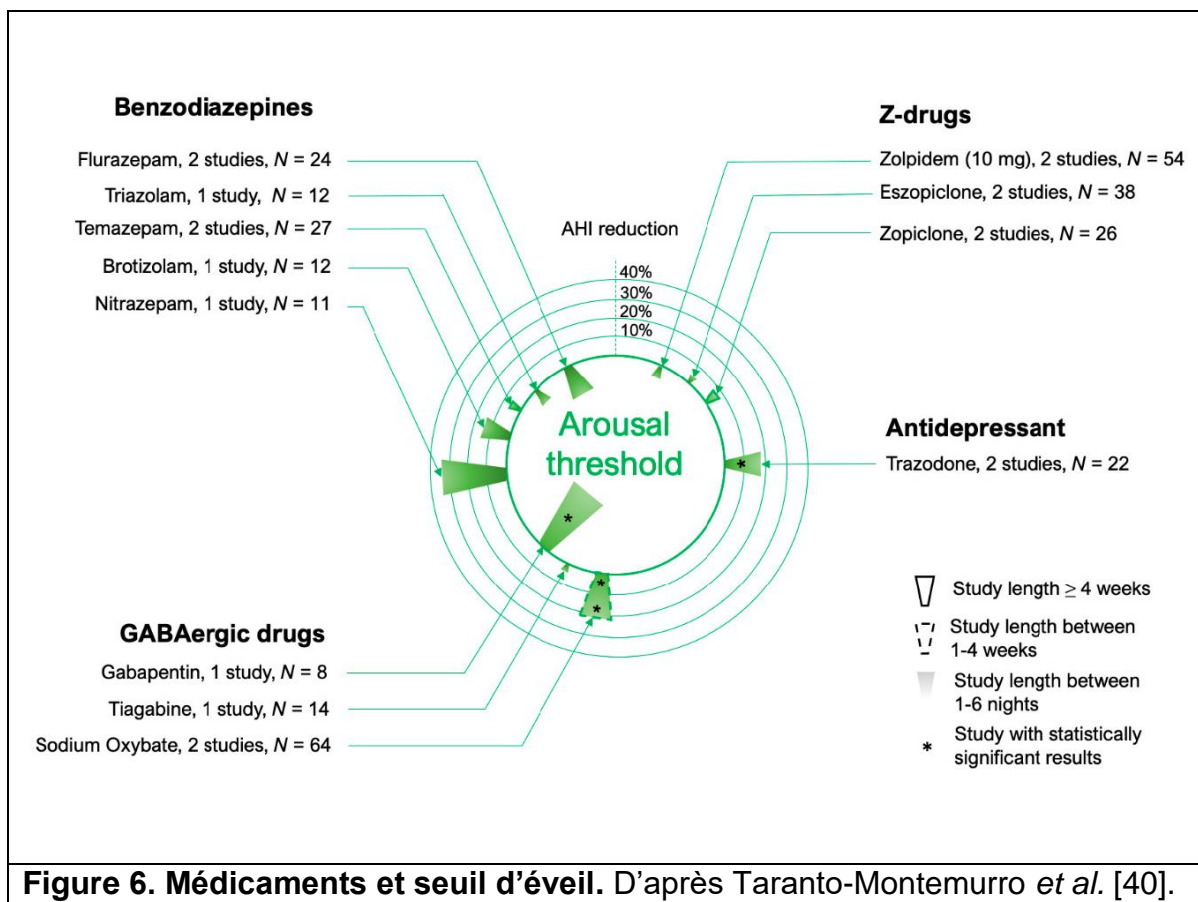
Benzodiazepines

Flurazepam, 2 studies, $N$ = 24
Triazolam, 1 study, $N$ = 12
Temazepam, 2 studies, $N$ = 27
Brotizolam, 1 study, $N$ = 12
Nitrazepam, 1 study, $N$ = 11

Z-drugs

Zolpidem (10 mg), 2 studies, $N$ = 54
Eszopiclone, 2 studies, $N$ = 38
Zopiclone, 2 studies, $N$ = 26

AHI reduction

40%
30%
20%
10%

Arousal threshold

*
*
*
*

Antidepressant

Trazodone, 2 studies, $N$ = 22

GABAergic drugs

Gabapentin, 1 study, $N$ = 8
Tiagabine, 1 study, $N$ = 14
Sodium Oxybate, 2 studies, $N$ = 64

Study length $\geq$ 4 weeks
Study length between 1-4 weeks
Study length between 1-6 nights
* Study with statistically significant results

**Figure 6. Médicaments et seuil d'éveil.** D'après Taranto-Montemurro *et al.* [40].